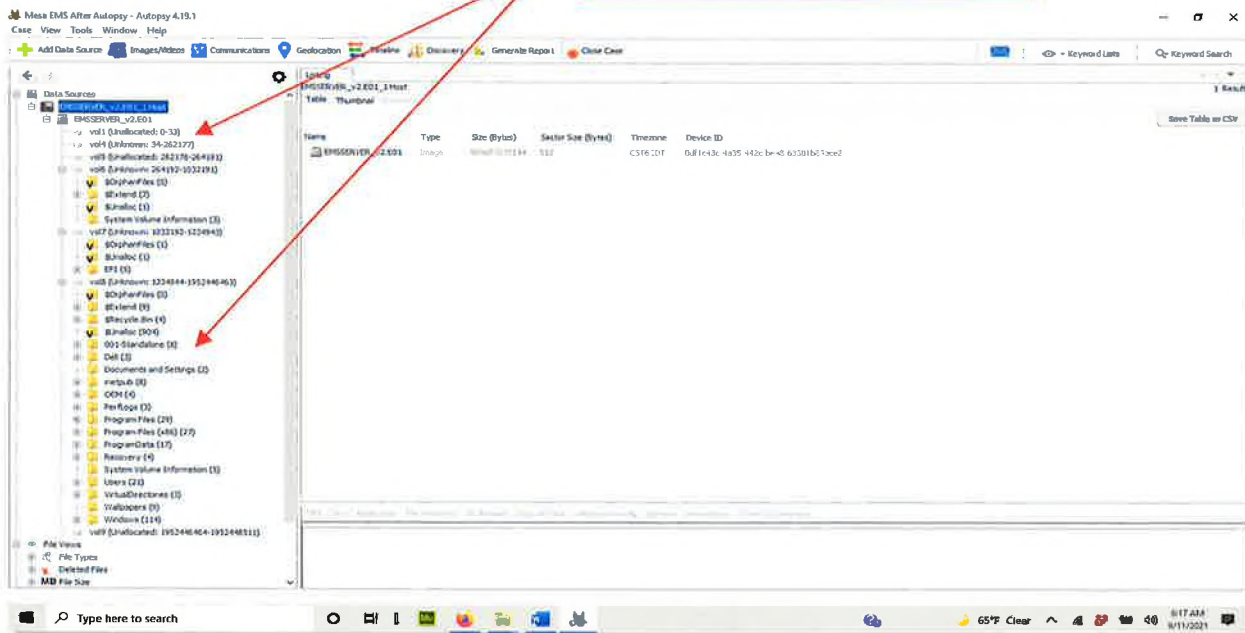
Mesa EMS After Autopsy - Autopsy 4.19.1
Case View Tools Window Help
Add Data Source Images/Videos Communications Geolocation Timeline Discovery Generate Report Close Case
Keyword Lists Keyword Search

Data Sources
EMSSERVER_v2.E01_1_Host
EMSSERVER_v2.E01
vol1 (Unallocated: 0-33)
vol4 (Unknown: 34-262177)
vol5 (Unallocated: 262178-264191)
vol6 (Unknown: 264192-1032191)
$OrphanFiles (1)
$Extend (2)
$Unalloc (1)
System Volume Information (3)
vol7 (Unknown: 1032192-1224943)
$OrphanFiles (1)
$Unalloc (1)
EFI (1)
vol8 (Unknown: 1224944-1952446463)
$OrphanFiles (1)
$Extend (9)
$Recycle.Bin (4)
$Unalloc (904)
001-Standalone (8)
Dell (3)
Documents and Settings (2)
inetpub (8)
OEM (4)
PerfLogs (3)
Program Files (29)
Program Files (x86) (27)
ProgramData (17)
Recovery (4)
System Volume Information (5)
Users (21)
VirtualDirectories (3)
Wallpapers (9)
Windows (114)
vol9 (Unallocated: 1952446464-1952448511)
File Views
File Types
Deleted Files
MB File Size

Listing
EMSSERVER_v2.E01_1_Host
Table Thumbnail
1 Result
Save Table as CSV

| Name | Type | Size (Bytes) | Sector Size (Bytes) | Timezone | Device ID |
|---|---|---|---|---|---|
| EMSSERVER_v2.E01 | Image | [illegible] | 512 | CST6CDT | 0af1e43c-4a35-442c-be48-63301b63ece2 |

Type here to search
65°F Clear
8:17 AM
9/11/2021